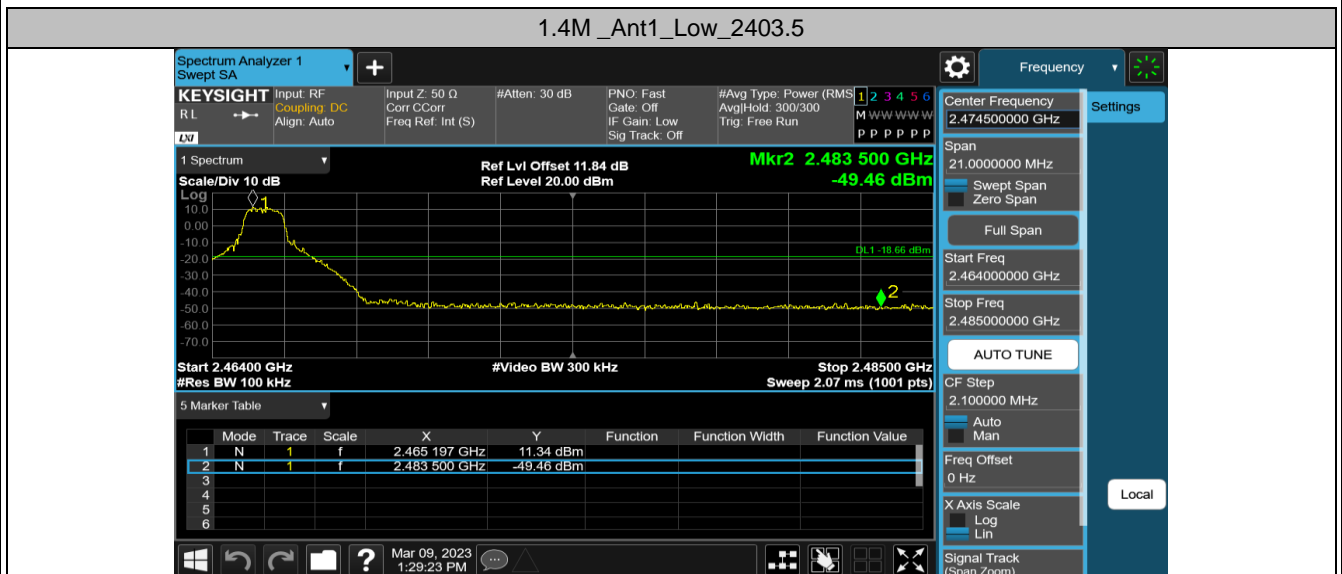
1.4M _Ant1_Low_2403.5

Spectrum Analyzer 1
Swept SA

Frequency

KEYSIGHT
RL
LXI

Input: RF
Coupling: DC
Align: Auto

Input Z: 50 Ω
Corr CCorr
Freq Ref: Int (S)

#Atten: 30 dB

PNO: Fast
Gate: Off
IF Gain: Low
Sig Track: Off

#Avg Type: Power (RMS)
Avg|Hold: 300/300
Trig: Free Run

1 2 3 4 5 6
M WWWWW
P P P P P P

Center Frequency
2.474500000 GHz

Settings

1 Spectrum
Scale/Div 10 dB
Log

Ref Lvl Offset 11.84 dB
Ref Level 20.00 dBm

Mkr2 2.483 500 GHz
-49.46 dBm

10.0
0.00
-10.0
-20.0
-30.0
-40.0
-50.0
-60.0
-70.0

DL1 -18.66 dBm

1
2

Start 2.46400 GHz
#Res BW 100 kHz

#Video BW 300 kHz

Stop 2.48500 GHz
Sweep 2.07 ms (1001 pts)

Span
21.0000000 MHz
Swept Span
Zero Span

Full Span

Start Freq
2.464000000 GHz

Stop Freq
2.485000000 GHz

AUTO TUNE

CF Step
2.100000 MHz
Auto
Man

Freq Offset
0 Hz

X Axis Scale
Log
Lin

Signal Track
(Span Zoom)

5 Marker Table

| | Mode | Trace | Scale | X | Y | Function | Function Width | Function Value |
|---|---|---|---|---|---|---|---|---|
| 1 | N | 1 | f | 2.465 197 GHz | 11.34 dBm | | | |
| 2 | N | 1 | f | 2.483 500 GHz | -49.46 dBm | | | |
| 3 | | | | | | | | |
| 4 | | | | | | | | |
| 5 | | | | | | | | |
| 6 | | | | | | | | |

Local

Mar 09, 2023
1:29:23 PM